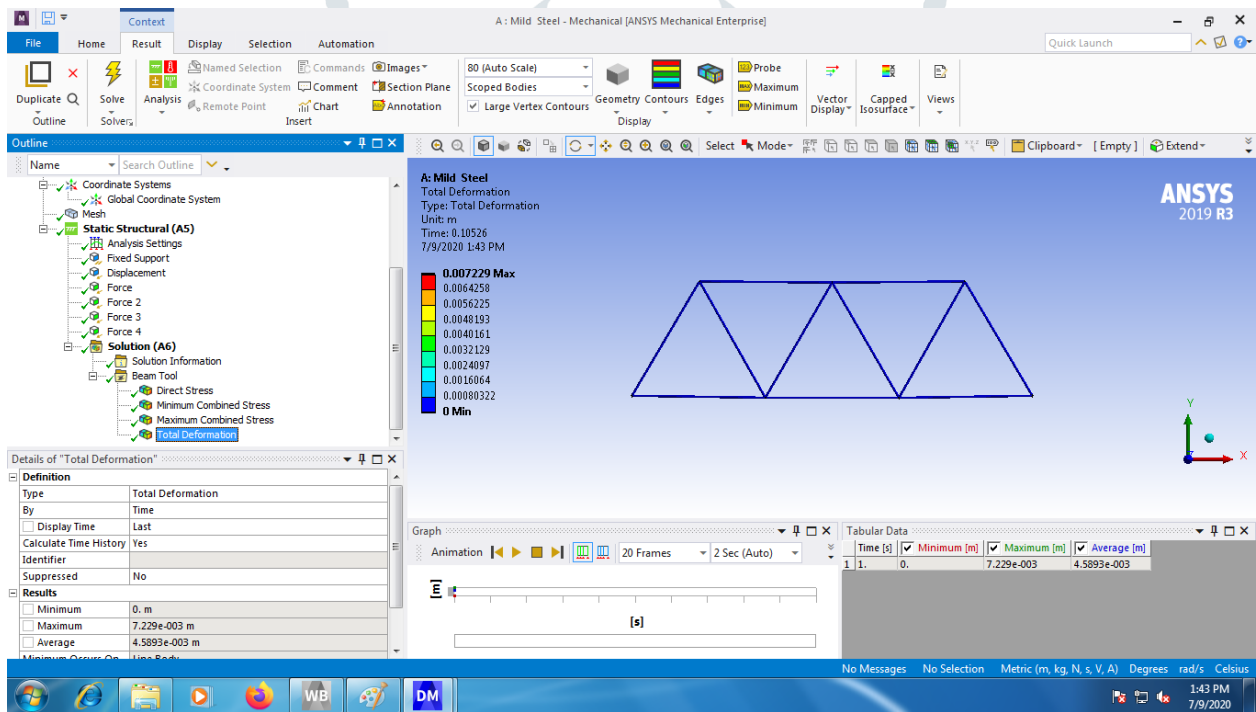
Context
A : Mild Steel - Mechanical [ANSYS Mechanical Enterprise]
File Home Result Display Selection Automation
Quick Launch
Duplicate Outline Solve Solver Analysis Named Selection Coordinate System Remote Point Commands Comment Chart Insert Images Section Plane Annotation 80 (Auto Scale) Scoped Bodies Large Vertex Contours Geometry Contours Edges Display Probe Maximum Minimum Vector Display Capped Isosurface Views

Outline
Name Search Outline
Coordinate Systems
Global Coordinate System
Mesh
Static Structural (A5)
Analysis Settings
Fixed Support
Displacement
Force
Force 2
Force 3
Force 4
Solution (A6)
Solution Information
Beam Tool
Direct Stress
Minimum Combined Stress
Maximum Combined Stress
Total Deformation

Details of "Total Deformation"
| Definition | |
|---|---|
| Type | Total Deformation |
| By | Time |
| Display Time | Last |
| Calculate Time History | Yes |
| Identifier | |
| Suppressed | No |
| Results | |
| Minimum | 0. m |
| Maximum | 7.229e-003 m |
| Average | 4.5893e-003 m |

Select Mode Clipboard [ Empty ] Extend

A: Mild Steel
Total Deformation
Type: Total Deformation
Unit: m
Time: 0.10526
7/9/2020 1:43 PM

0.007229 Max
0.0064258
0.0056225
0.0048193
0.0040161
0.0032129
0.0024097
0.0016064
0.00080322
0 Min

ANSYS
2019 R3

Graph
Animation 20 Frames 2 Sec (Auto)
[s]

Tabular Data
| | Time [s] | Minimum [m] | Maximum [m] | Average [m] |
|---|---|---|---|---|
| 1 | 1. | 0. | 7.229e-003 | 4.5893e-003 |

No Messages No Selection Metric (m, kg, N, s, V, A) Degrees rad/s Celsius
WB DM 1:43 PM 7/9/2020